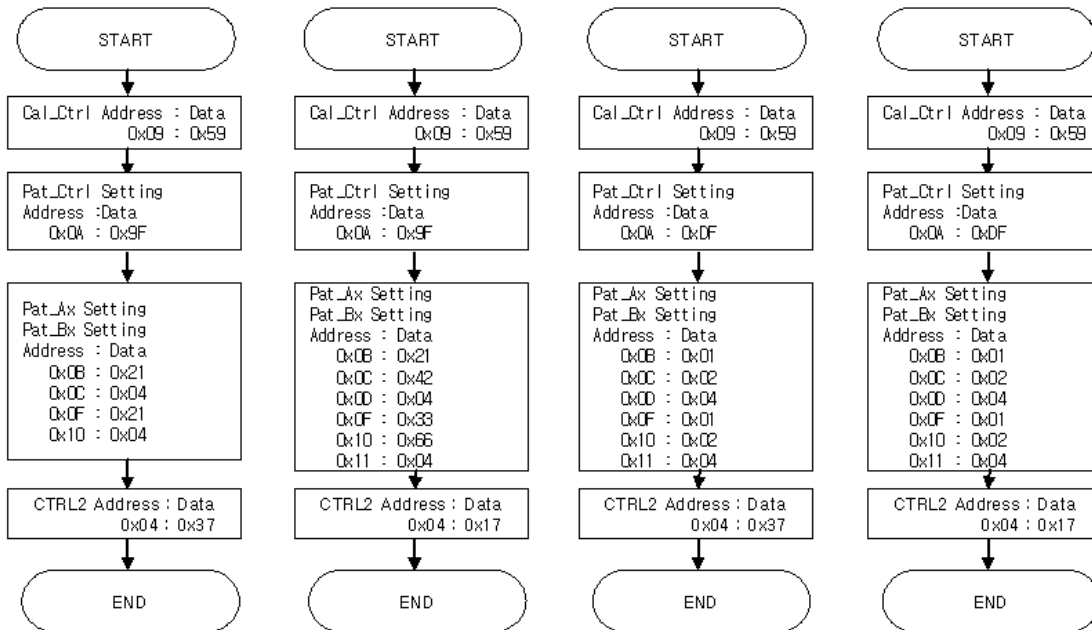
START

Cal_Ctrl Address : Data
0x09 : 0x59

Pat_Ctrl Setting
Address :Data
0x0A : 0x9F

Pat_Ax Setting
Pat_Bx Setting
Address : Data
0x0B : 0x21
0x0C : 0x04
0x0F : 0x21
0x10 : 0x04

CTRL2 Address : Data
0x04 : 0x37

END

START

Cal_Ctrl Address : Data
0x09 : 0x59

Pat_Ctrl Setting
Address :Data
0x0A : 0x9F

Pat_Ax Setting
Pat_Bx Setting
Address : Data
0x0B : 0x21
0x0C : 0x42
0x0D : 0x04
0x0F : 0x33
0x10 : 0x66
0x11 : 0x04

CTRL2 Address : Data
0x04 : 0x17

END

START

Cal_Ctrl Address : Data
0x09 : 0x59

Pat_Ctrl Setting
Address :Data
0x0A : 0xDF

Pat_Ax Setting
Pat_Bx Setting
Address : Data
0x0B : 0x01
0x0C : 0x02
0x0D : 0x04
0x0F : 0x01
0x10 : 0x02
0x11 : 0x04

CTRL2 Address : Data
0x04 : 0x37

END

START

Cal_Ctrl Address : Data
0x09 : 0x59

Pat_Ctrl Setting
Address :Data
0x0A : 0xDF

Pat_Ax Setting
Pat_Bx Setting
Address : Data
0x0B : 0x01
0x0C : 0x02
0x0D : 0x04
0x0F : 0x01
0x10 : 0x02
0x11 : 0x04

CTRL2 Address : Data
0x04 : 0x17

END